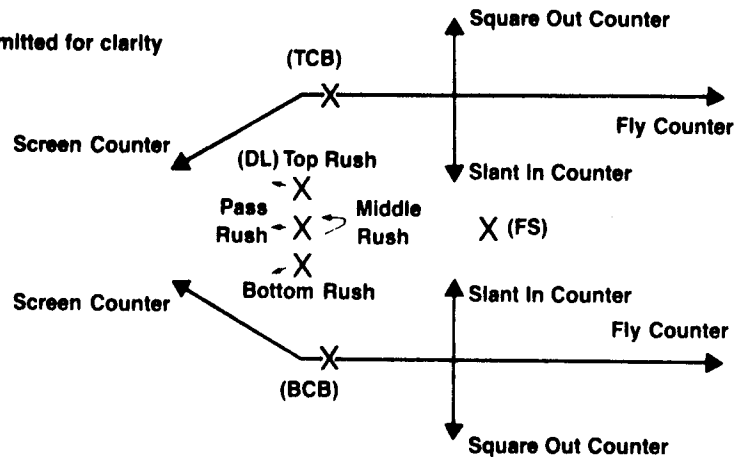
mitted for clarity

Square Out Counter

(TCB)

X

Fly Counter

Screen Counter

(DL) Top Rush

Slant In Counter

X

Pass Rush

X

Middle Rush

X (FS)

X

Bottom Rush

Screen Counter

Slant In Counter

Fly Counter

X

(BCB)

Square Out Counter